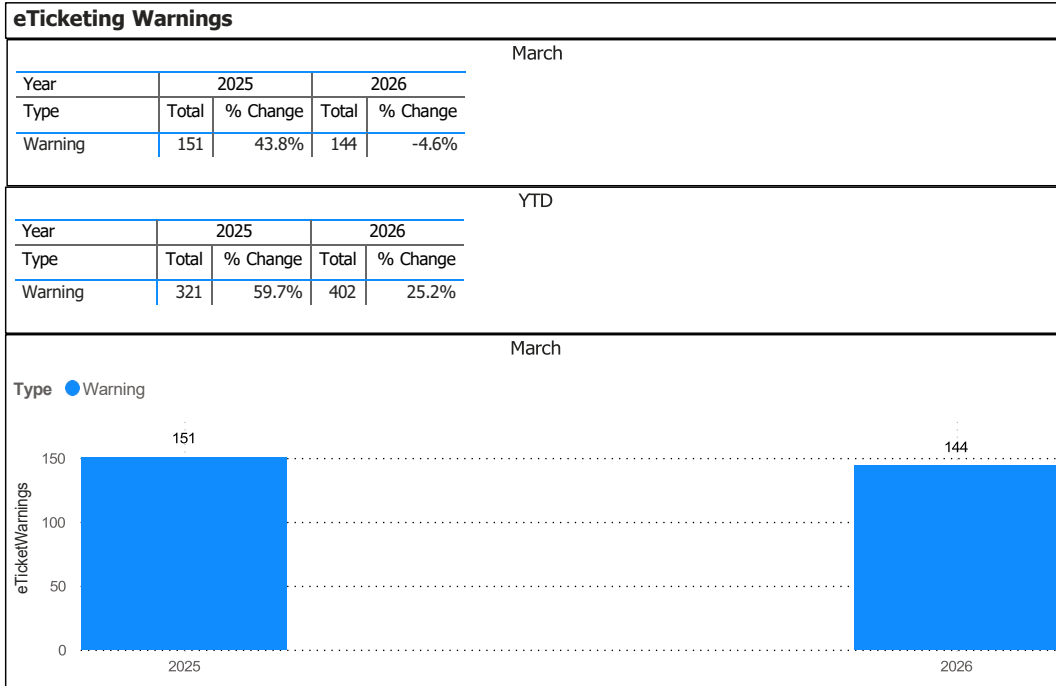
eTicketing Warnings

March

| Year | 2025 | | 2026 | |
|---|---|---|---|---|
| Type | Total | % Change | Total | % Change |
| Warning | 151 | 43.8% | 144 | -4.6% |

YTD

| Year | 2025 | | 2026 | |
|---|---|---|---|---|
| Type | Total | % Change | Total | % Change |
| Warning | 321 | 59.7% | 402 | 25.2% |

March

Type Warning

eTicketWarnings

151

144

150

100

50

0

2025

2026